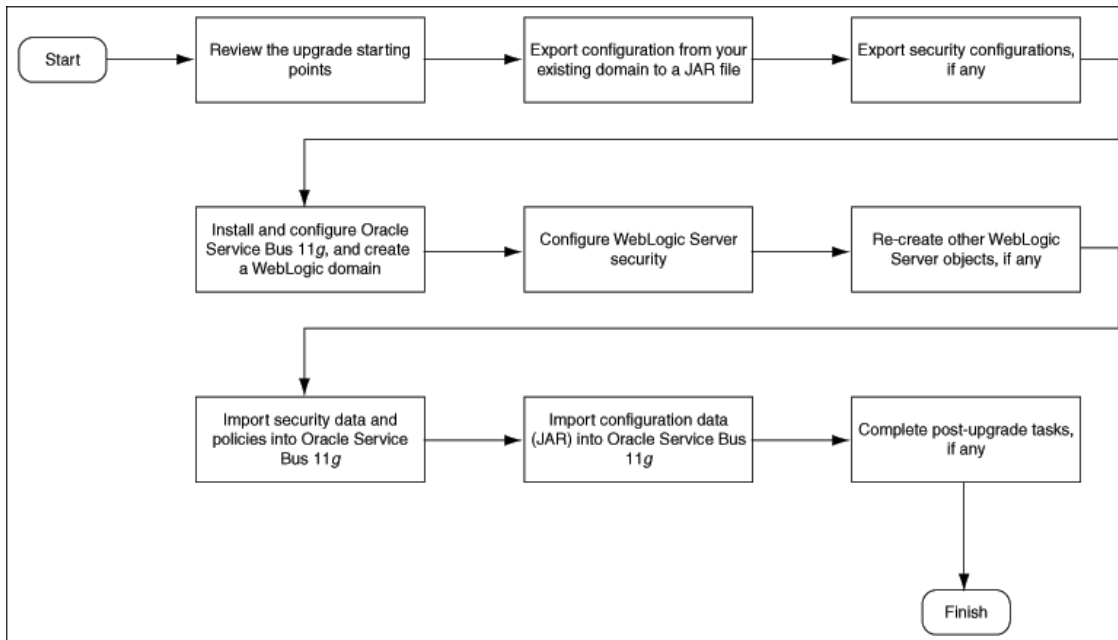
Start

Review the upgrade starting points

Export configuration from your existing domain to a JAR file

Export security configurations, if any

Install and configure Oracle Service Bus 11*g*, and create a WebLogic domain

Configure WebLogic Server security

Re-create other WebLogic Server objects, if any

Import security data and policies into Oracle Service Bus 11*g*

Import configuration data (JAR) into Oracle Service Bus 11*g*

Complete post-upgrade tasks, if any

Finish